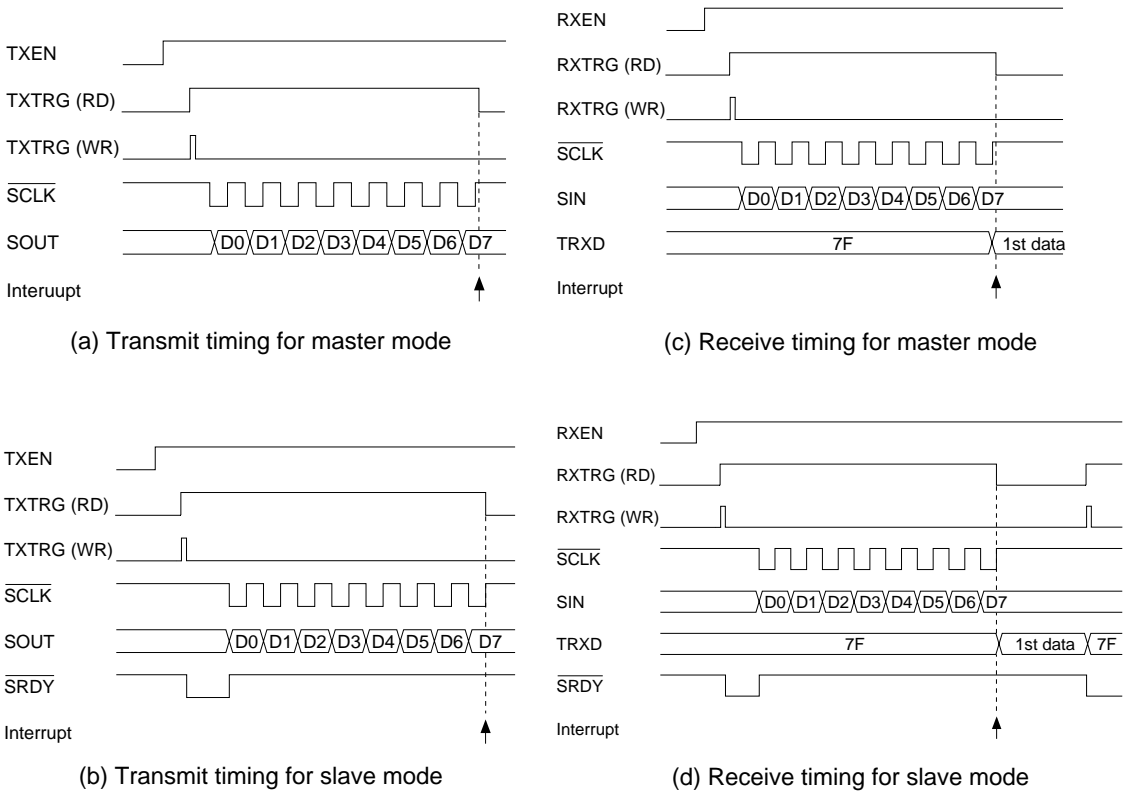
TXEN
TXTRG (RD)
TXTRG (WR)
$\overline{SCLK}$
SOUT
D0 D1 D2 D3 D4 D5 D6 D7
Interuupt

(a) Transmit timing for master mode

RXEN
RXTRG (RD)
RXTRG (WR)
$\overline{SCLK}$
SIN
D0 D1 D2 D3 D4 D5 D6 D7
TRXD
7F
1st data
Interrupt

(c) Receive timing for master mode

TXEN
TXTRG (RD)
TXTRG (WR)
$\overline{SCLK}$
SOUT
D0 D1 D2 D3 D4 D5 D6 D7
$\overline{SRDY}$
Interrupt

(b) Transmit timing for slave mode

RXEN
RXTRG (RD)
RXTRG (WR)
$\overline{SCLK}$
SIN
D0 D1 D2 D3 D4 D5 D6 D7
TRXD
7F
1st data
7F
$\overline{SRDY}$
Interrupt

(d) Receive timing for slave mode